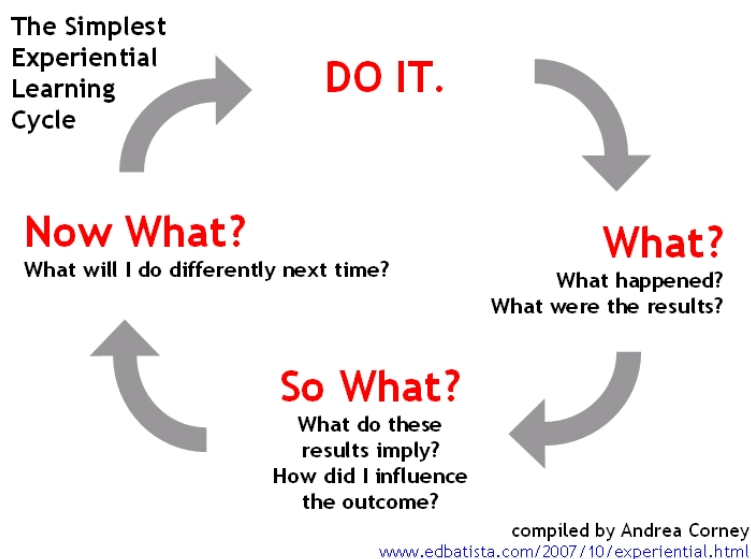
The Simplest Experiential Learning Cycle

DO IT.

What?
What happened?
What were the results?

So What?
What do these results imply?
How did I influence the outcome?

Now What?
What will I do differently next time?

compiled by Andrea Corney
www.edbatista.com/2007/10/experiential.html